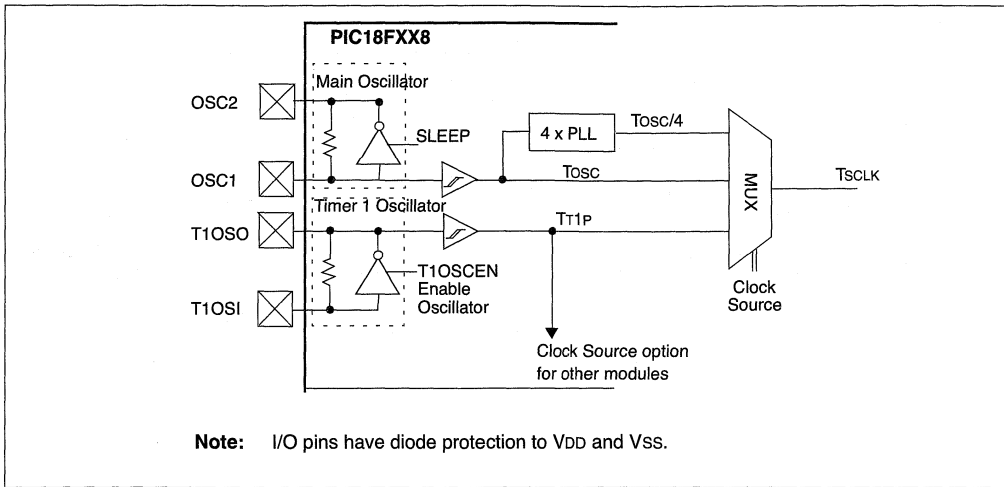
PIC18FXX8

Main Oscillator

OSC2

SLEEP

4 x PLL

TOSC/4

OSC1

TOSC

MUX

TSCLK

Timer 1 Oscillator

T1OSO

TT1P

T1OSCEN
Enable
Oscillator

T1OSI

Clock
Source

Clock Source option
for other modules

Note: I/O pins have diode protection to VDD and VSS.